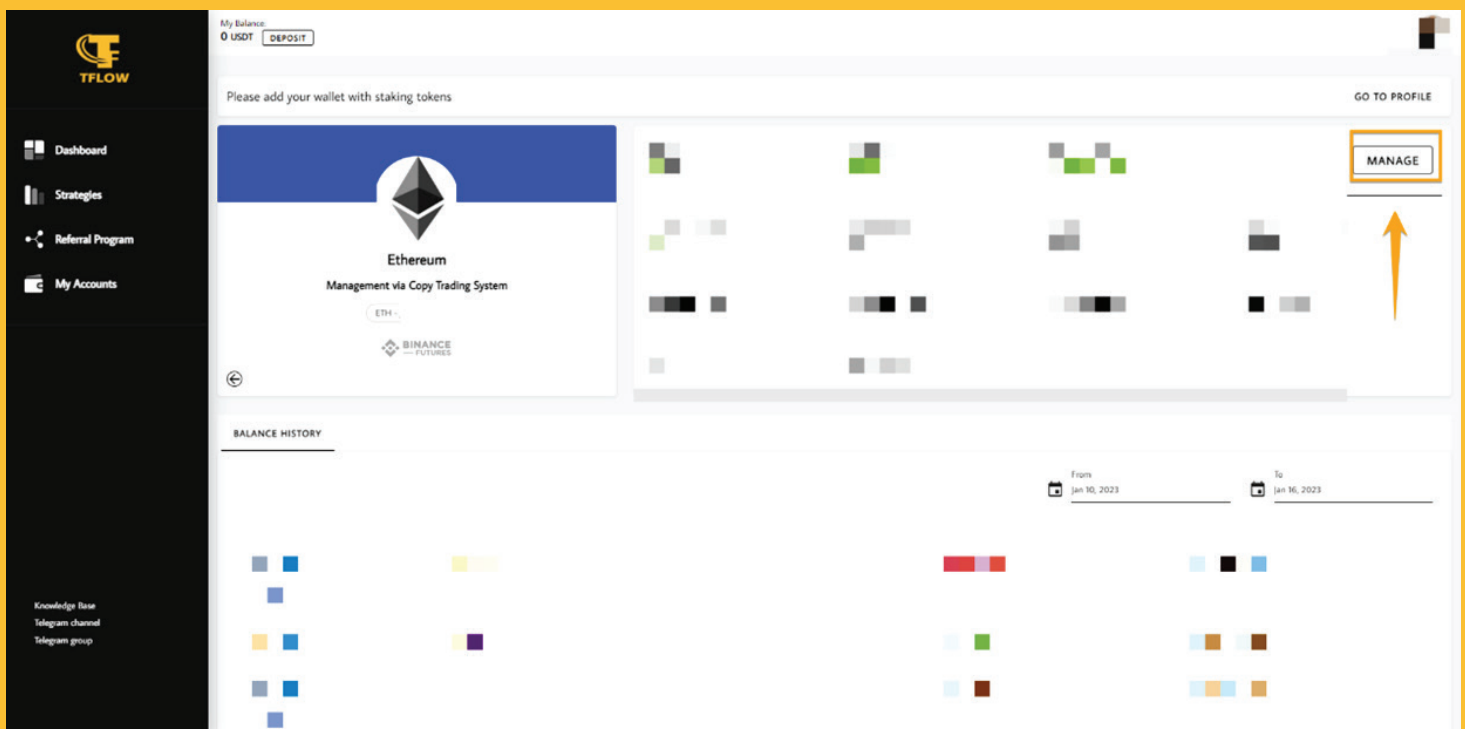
TFLOW

Dashboard
Strategies
Referral Program
My Accounts

Knowledge Base
Telegram channel
Telegram group

My Balance
0 USDT DEPOSIT

Please add your wallet with staking tokens

GO TO PROFILE

Ethereum
Management via Copy Trading System
ETH
BINANCE FUTURES

MANAGE

BALANCE HISTORY

From
Jan 10, 2023

To
Jan 16, 2023